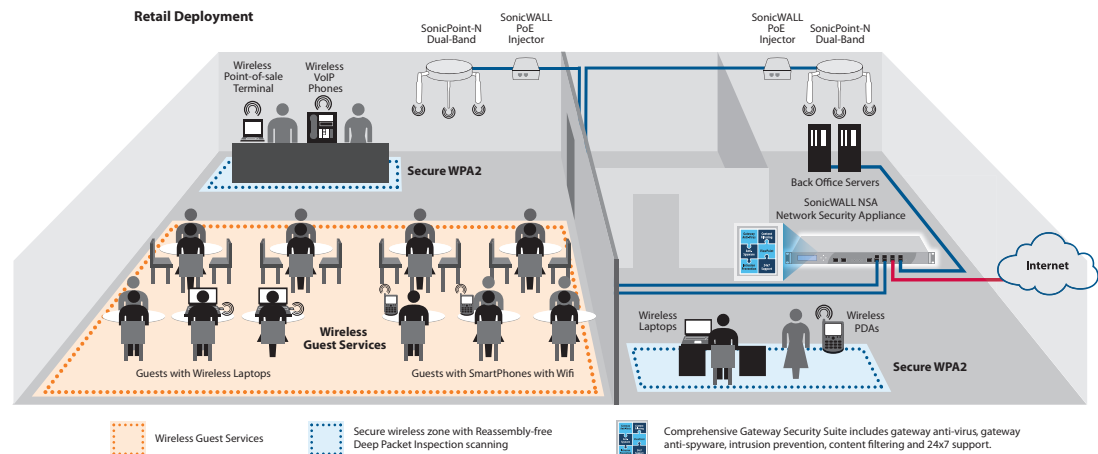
Retail Deployment

SonicPoint-N Dual-Band

SonicWALL PoE Injector

SonicWALL PoE Injector

SonicPoint-N Dual-Band

Wireless Point-of-sale Terminal

Wireless VoIP Phones

Secure WPA2

Back Office Servers

SonicWALL NSA Network Security Appliance

Internet

Wireless Guest Services

Guests with Wireless Laptops

Guests with SmartPhones with Wifi

Wireless Laptops

Wireless PDAs

Secure WPA2

Wireless Guest Services

Secure wireless zone with Reassembly-free Deep Packet Inspection scanning

Comprehensive Gateway Security Suite includes gateway anti-virus, gateway anti-spyware, intrusion prevention, content filtering and 24x7 support.